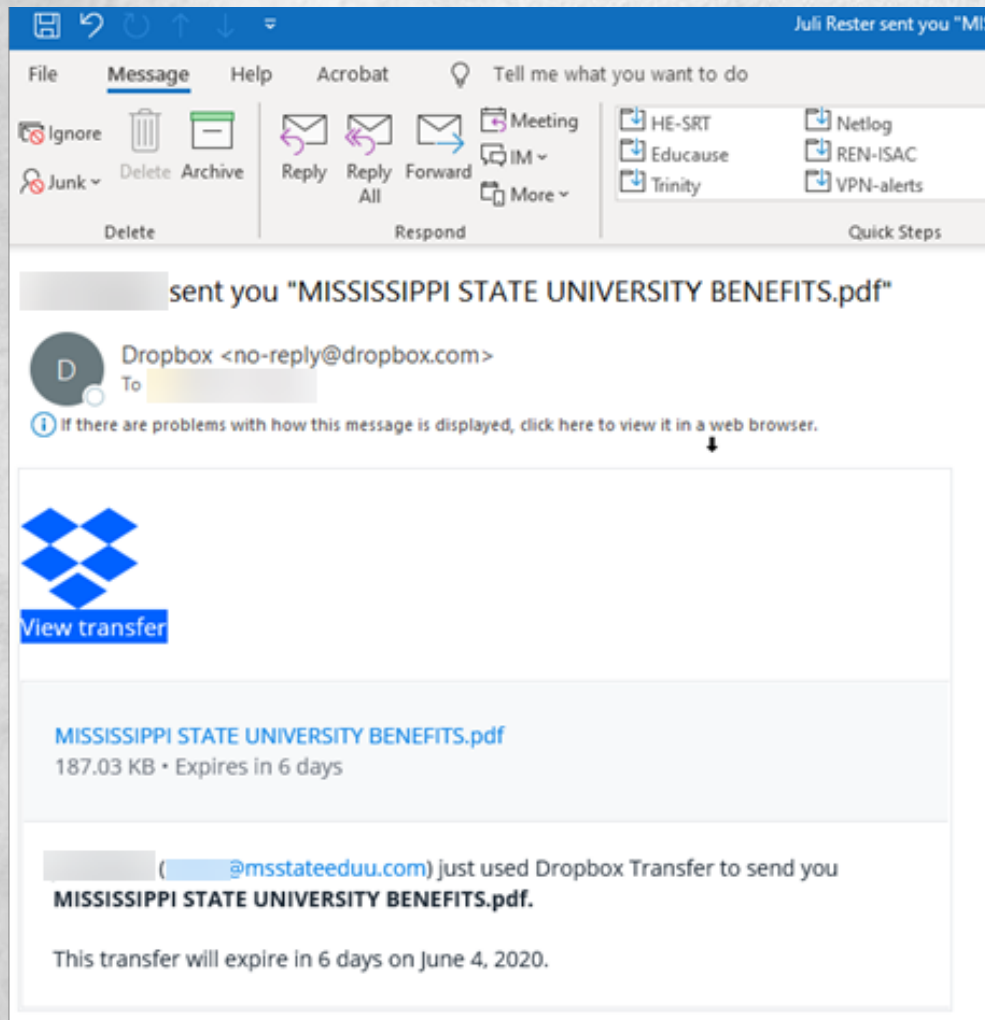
Juli Rester sent you "MIS

File Message Help Acrobat Tell me what you want to do

Ignore
Junk
Delete
Archive
Delete

Reply
Reply All
Forward
Meeting
IM
More
Respond

HE-SRT
Educause
Trinity
Netlog
REN-ISAC
VPN-alerts
Quick Steps

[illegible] sent you "MISSISSIPPI STATE UNIVERSITY BENEFITS.pdf"

D
Dropbox <no-reply@dropbox.com>
To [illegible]

If there are problems with how this message is displayed, click here to view it in a web browser.

View transfer

MISSISSIPPI STATE UNIVERSITY BENEFITS.pdf
187.03 KB • Expires in 6 days

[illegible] ([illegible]@msstateeduu.com) just used Dropbox Transfer to send you **MISSISSIPPI STATE UNIVERSITY BENEFITS.pdf.**

This transfer will expire in 6 days on June 4, 2020.